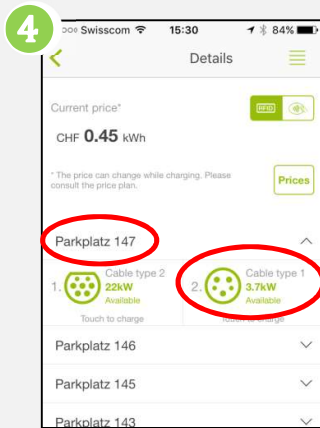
4

ooo Swisscom 15:30 84%

Details

Current price*

RFID

CHF 0.45 kWh

* The price can change while charging. Please consult the price plan.

Prices

Parkplatz 147

1. Cable type 2 22kW Available

Touch to charge

2. Cable type 1 3.7kW Available

Touch to charge

Parkplatz 146

Parkplatz 145

Parkplatz 143